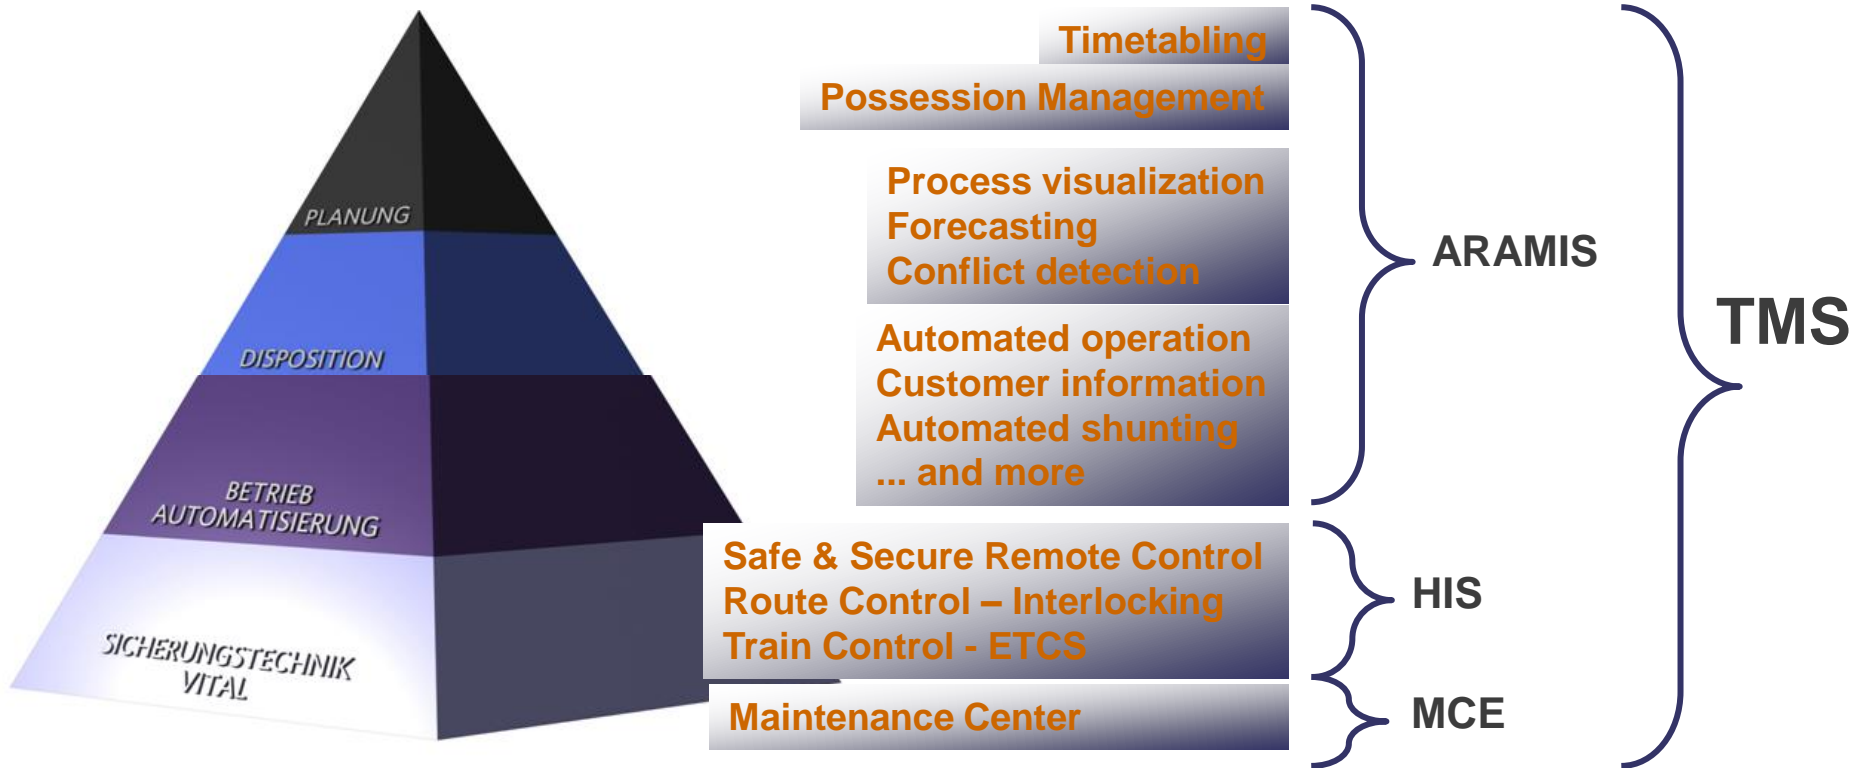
PLANUNG

DISPOSITION

BETRIEB
AUTOMATISIERUNG

SICHERUNGSTECHNIK
VITAL

Timetabling

Possession Management

Process visualization
Forecasting
Conflict detection

Automated operation
Customer information
Automated shunting
... and more

Safe & Secure Remote Control
Route Control – Interlocking
Train Control - ETCS

Maintenance Center

ARAMIS

HIS

MCE

TMS